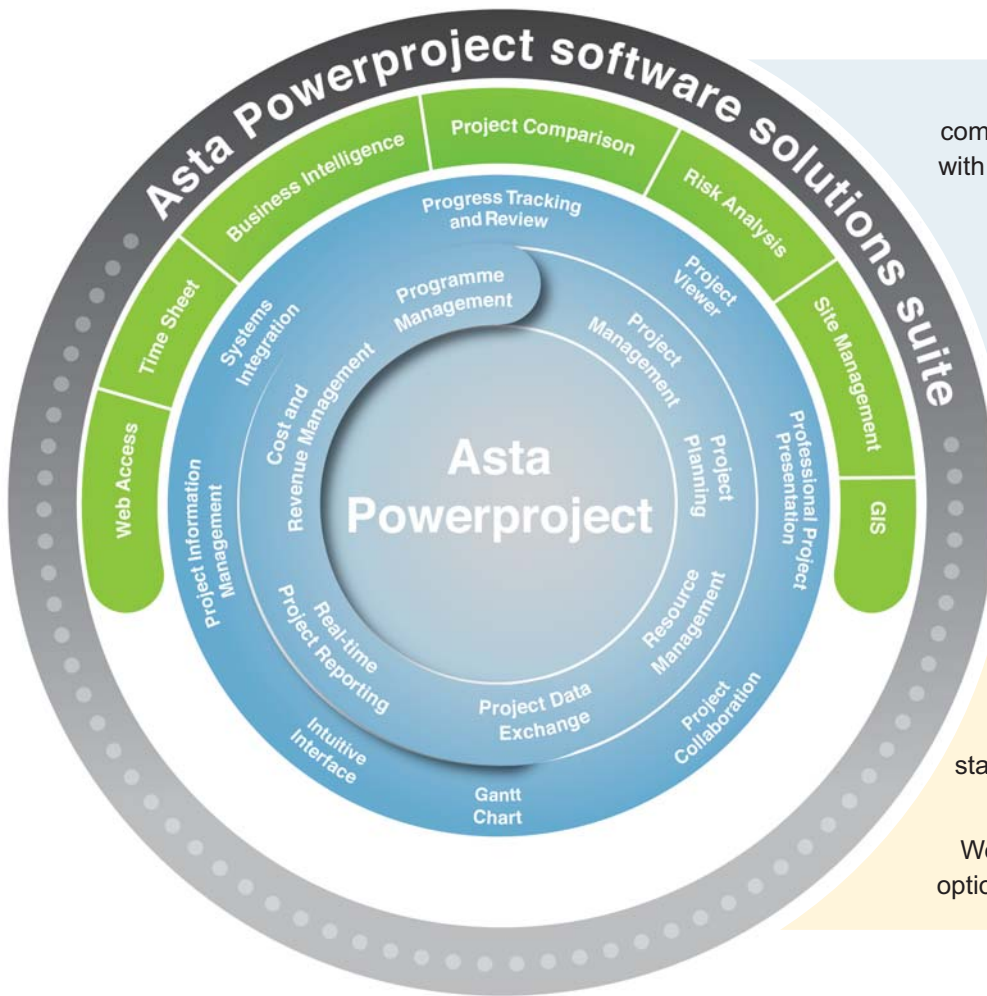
Asta Powerproject software solutions suite

Web Access

Time Sheet

Business Intelligence

Project Comparison

Risk Analysis

Site Management

GIS

Progress Tracking and Review

Project Viewer

Professional Project Presentation

Project Collaboration

Gantt Chart

Intuitive Interface

Project Information Management

Systems Integration

Programme Management

Project Management

Project Planning

Resource Management

Project Data Exchange

Real-time Project Reporting

Cost and Revenue Management

Asta Powerproject

com

with

sta

We

optio